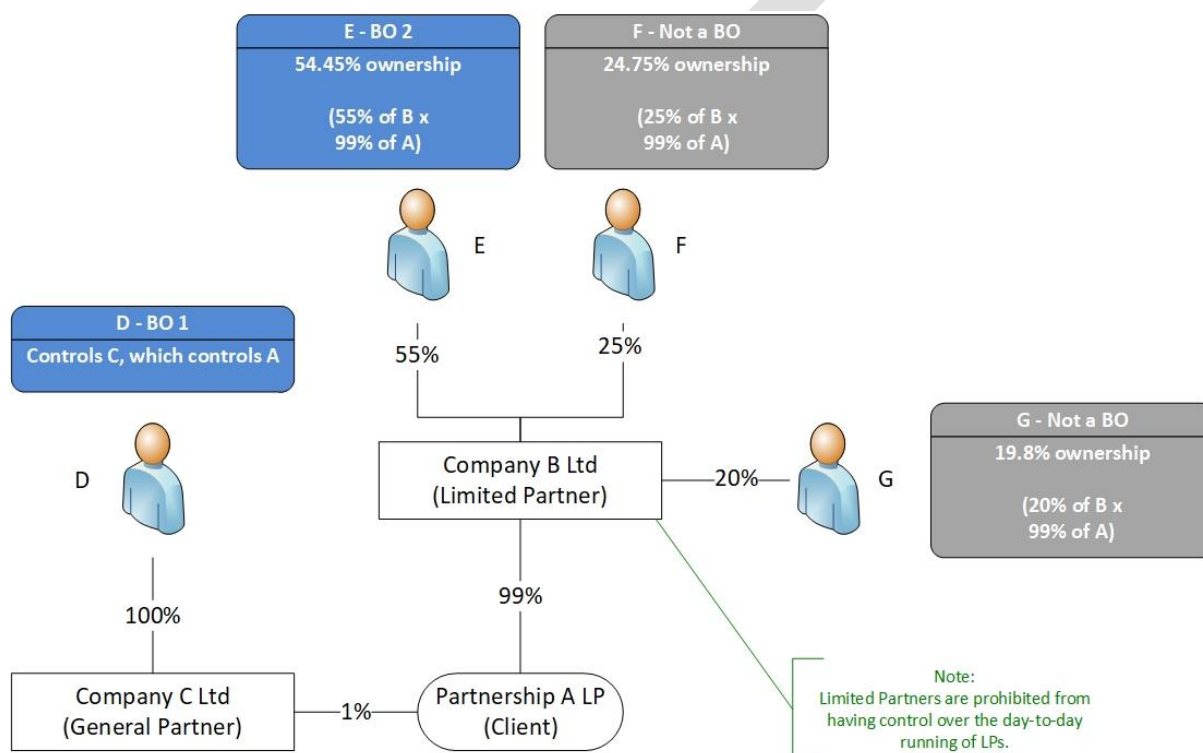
E - BO 2
54.45% ownership

(55% of B x 99% of A)

F - Not a BO
24.75% ownership

(25% of B x 99% of A)

E

F

D - BO 1
Controls C, which controls A

55%

25%

G - Not a BO
19.8% ownership

(20% of B x 99% of A)

D

Company B Ltd
(Limited Partner)

20%

G

99%

100%

Company C Ltd
(General Partner)

1%

Partnership A LP
(Client)

Note:
Limited Partners are prohibited from having control over the day-to-day running of LPs.